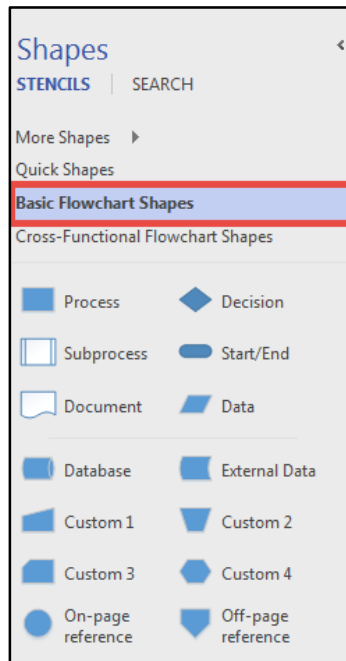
Shapes

STENCILS | SEARCH

More Shapes
Quick Shapes
Basic Flowchart Shapes
Cross-Functional Flowchart Shapes

Process
Decision
Subprocess
Start/End
Document
Data

Database
External Data
Custom 1
Custom 2
Custom 3
Custom 4
On-page reference
Off-page reference